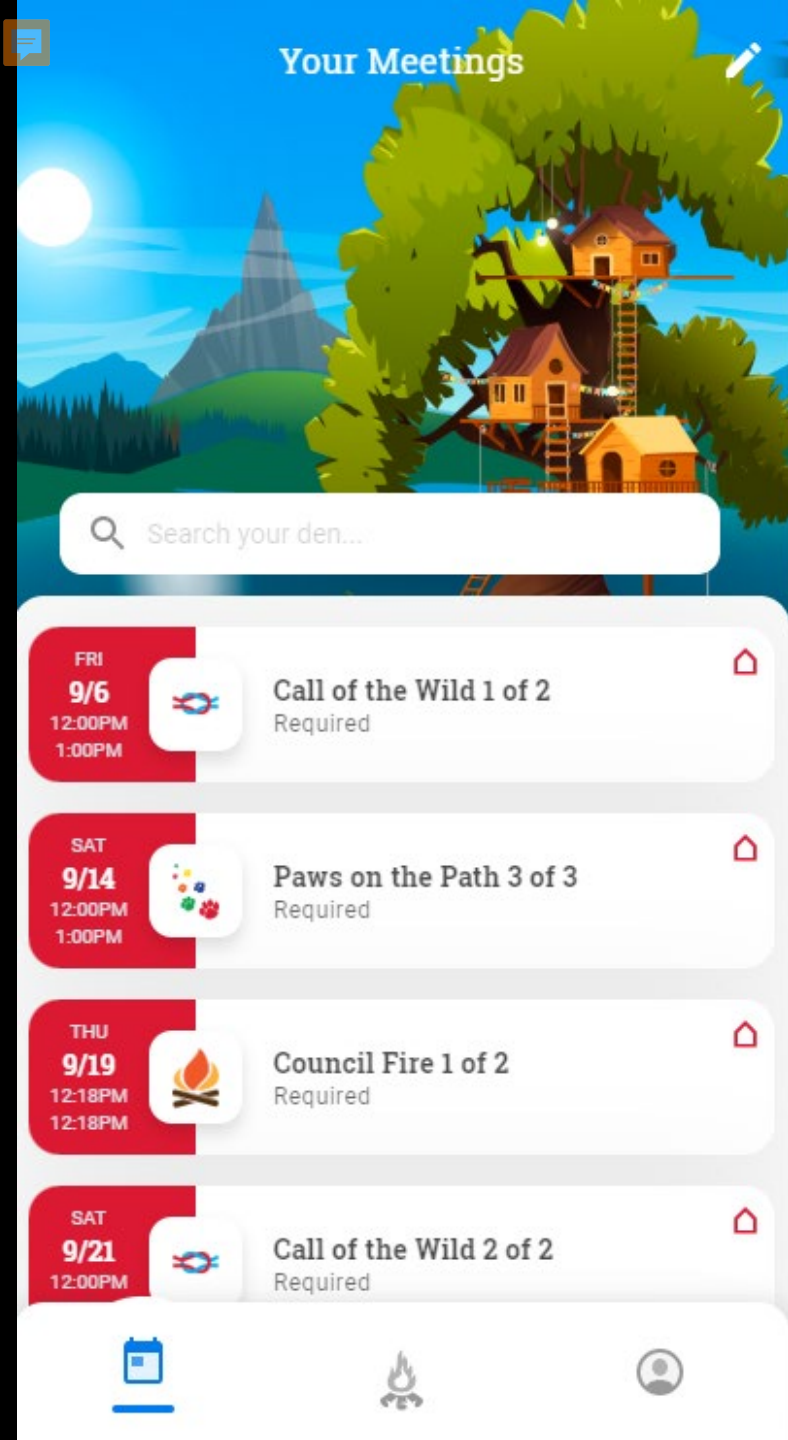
Your Meetings

Search your den...

FRI
9/6
12:00PM
1:00PM
Call of the Wild 1 of 2
Required

SAT
9/14
12:00PM
1:00PM
Paws on the Path 3 of 3
Required

THU
9/19
12:18PM
12:18PM
Council Fire 1 of 2
Required

SAT
9/21
12:00PM
Call of the Wild 2 of 2
Required